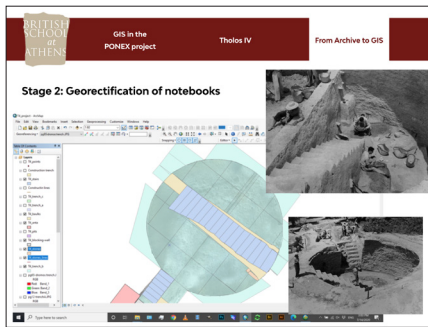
BRITISH SCHOOL at ATHENS

GIS in the PONEX project

Tholos IV

From Archive to GIS

Stage 2: Georectification of notebooks

File Edit View Bookmarks Insert Selection Geoprocessing Customize Windows Help

Type here to search